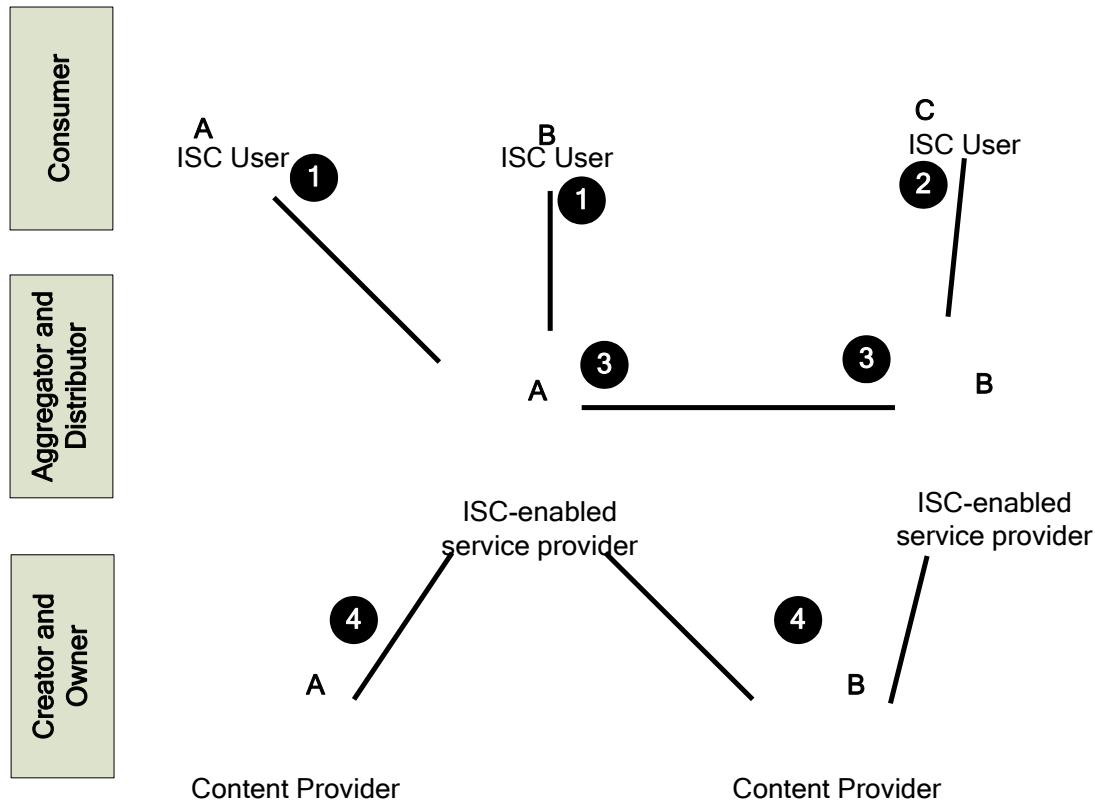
Consumer

Aggregator and Distributor

Creator and Owner

A
ISC User

1

B
ISC User

1

C
ISC User

2

3

3

A

B

ISC-enabled service provider

ISC-enabled service provider

4

4

A

B

Content Provider

Content Provider